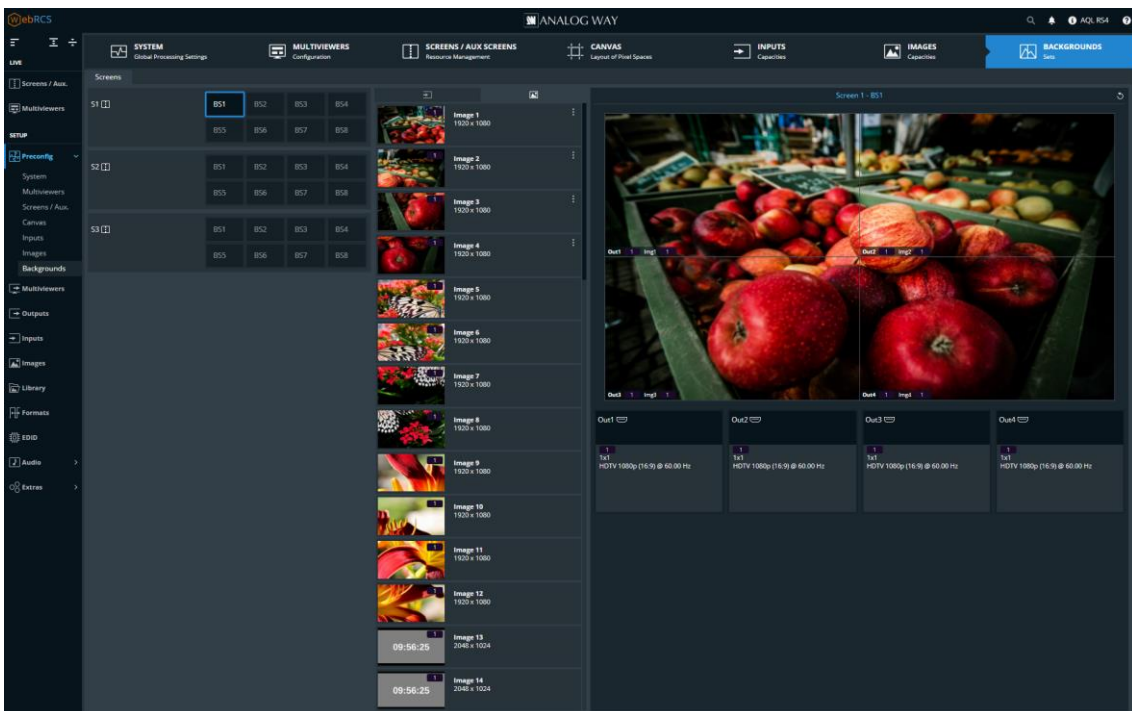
WebRCS

ANALOG WAY

AQL RS4

LIVE

Screens / Aux.

Multiviewers

SETUP

Preconfig

System

Multiviewers

Screens / Aux.

Canvas

Inputs

Images

Backgrounds

Multiviewers

Outputs

Inputs

Images

Library

Formats

EDID

Audio

Extras

SYSTEM
Global Processing Settings

MULTIVIEWERS
Configuration

SCREENS / AUX SCREENS
Resource Management

CANVAS
Layout of Pixel Spaces

INPUTS
Capacities

IMAGES
Capacities

BACKGROUNDS
Sets

Screens

S1

| BS1 | BS2 | BS3 | BS4 |
|---|---|---|---|
| BS5 | BS6 | BS7 | BS8 |

S2

| BS1 | BS2 | BS3 | BS4 |
|---|---|---|---|
| BS5 | BS6 | BS7 | BS8 |

S3

| BS1 | BS2 | BS3 | BS4 |
|---|---|---|---|
| BS5 | BS6 | BS7 | BS8 |

1 Image 1 1920 x 1080

1 Image 2 1920 x 1080

1 Image 3 1920 x 1080

1 Image 4 1920 x 1080

1 Image 5 1920 x 1080

1 Image 6 1920 x 1080

1 Image 7 1920 x 1080

1 Image 8 1920 x 1080

1 Image 9 1920 x 1080

1 Image 10 1920 x 1080

1 Image 11 1920 x 1080

1 Image 12 1920 x 1080

1 09:56:25 Image 13 2048 x 1024

1 09:56:25 Image 14 2048 x 1024

Screen 1 - BS1

Out1 1 Img1 1

Out2 1 Img2 1

Out3 1 Img3 1

Out4 1 Img4 1

Out1
1
1x1
HDTV 1080p (16:9) @ 60.00 Hz

Out2
1
1x1
HDTV 1080p (16:9) @ 60.00 Hz

Out3
1
1x1
HDTV 1080p (16:9) @ 60.00 Hz

Out4
1
1x1
HDTV 1080p (16:9) @ 60.00 Hz